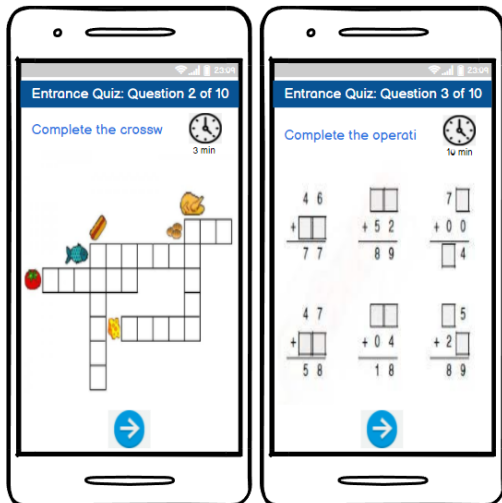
23:04

Entrance Quiz: Question 2 of 10

Complete the crossw

3 min

23:04

Entrance Quiz: Question 3 of 10

Complete the operati

10 min

4 6
+ ☐☐
7 7

☐☐
+ 5 2
8 9

7 ☐
+ 0 0
☐ 4

4 7
+ ☐☐
5 8

☐☐
+ 0 4
1 8

☐ 5
+ 2 ☐
8 9